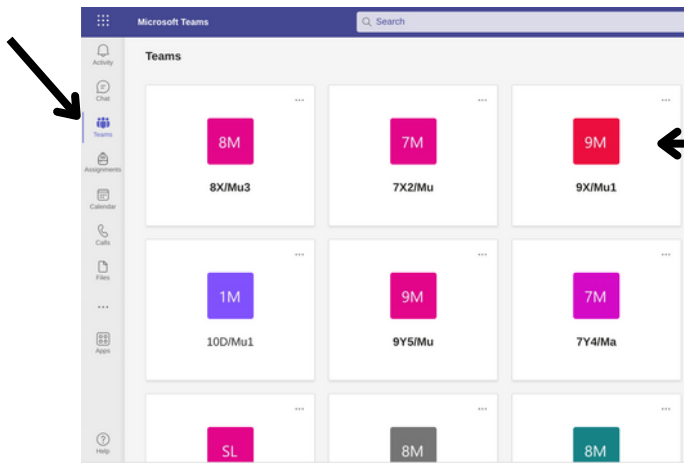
Microsoft Teams

Search

Activity

Chat

Teams

Assignments

Calendar

Calls

Files

...

Apps

Help

Teams

...

8M

8X/Mu3

...

7M

7X2/Mu

...

9M

9X/Mu1

...

1M

10D/Mu1

...

9M

9Y5/Mu

...

7M

7Y4/Ma

...

SL

...

8M

...

8M